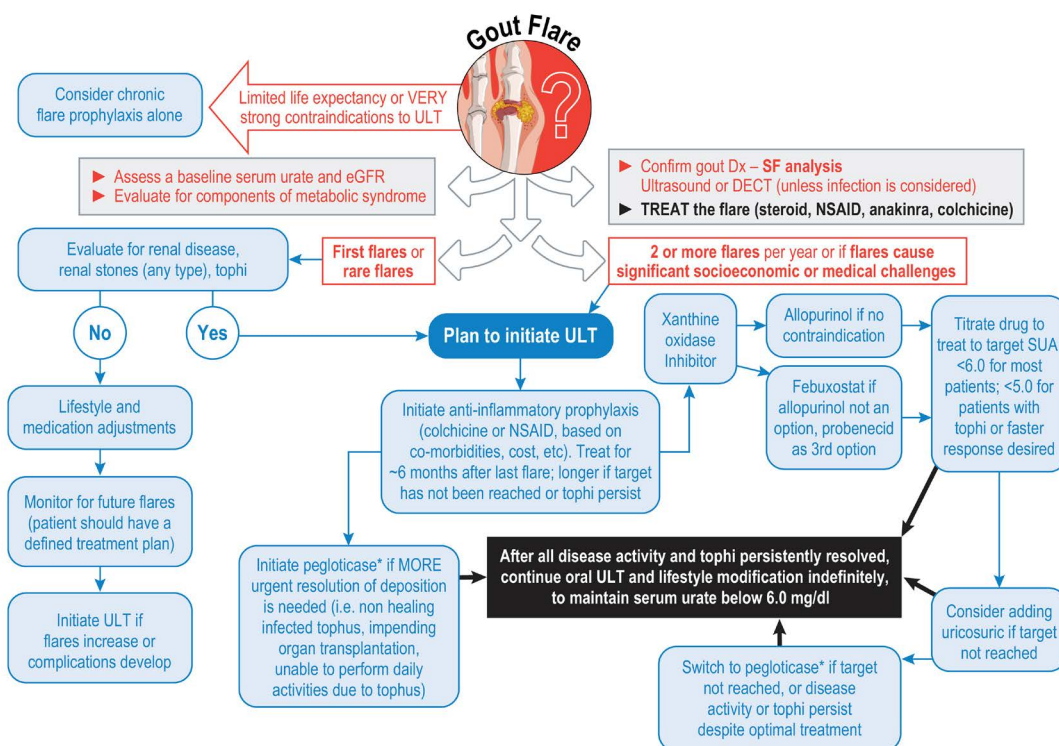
Gout Flare

Consider chronic flare prophylaxis alone

Limited life expectancy or VERY strong contraindications to ULT

► Assess a baseline serum urate and eGFR
► Evaluate for components of metabolic syndrome

► Confirm gout Dx – SF analysis
Ultrasound or DECT (unless infection is considered)
► TREAT the flare (steroid, NSAID, anakinra, colchicine)

Evaluate for renal disease, renal stones (any type), tophi

First flares or rare flares

2 or more flares per year or if flares cause significant socioeconomic or medical challenges

No

Yes

Plan to initiate ULT

Xanthine oxidase Inhibitor

Allopurinol if no contraindication

Febuxostat if allopurinol not an option, probenecid as 3rd option

Titrate drug to treat to target SUA <6.0 for most patients; <5.0 for patients with tophi or faster response desired

Lifestyle and medication adjustments

Initiate anti-inflammatory prophylaxis (colchicine or NSAID, based on co-morbidities, cost, etc). Treat for ~6 months after last flare; longer if target has not been reached or tophi persist

Monitor for future flares (patient should have a defined treatment plan)

Initiate pegloticase* if MORE urgent resolution of deposition is needed (i.e. non healing infected tophus, impending organ transplantation, unable to perform daily activities due to tophus)

After all disease activity and tophi persistently resolved, continue oral ULT and lifestyle modification indefinitely, to maintain serum urate below 6.0 mg/dl

Initiate ULT if flares increase or complications develop

Consider adding uricosuric if target not reached

Switch to pegloticase* if target not reached, or disease activity or tophi persist despite optimal treatment